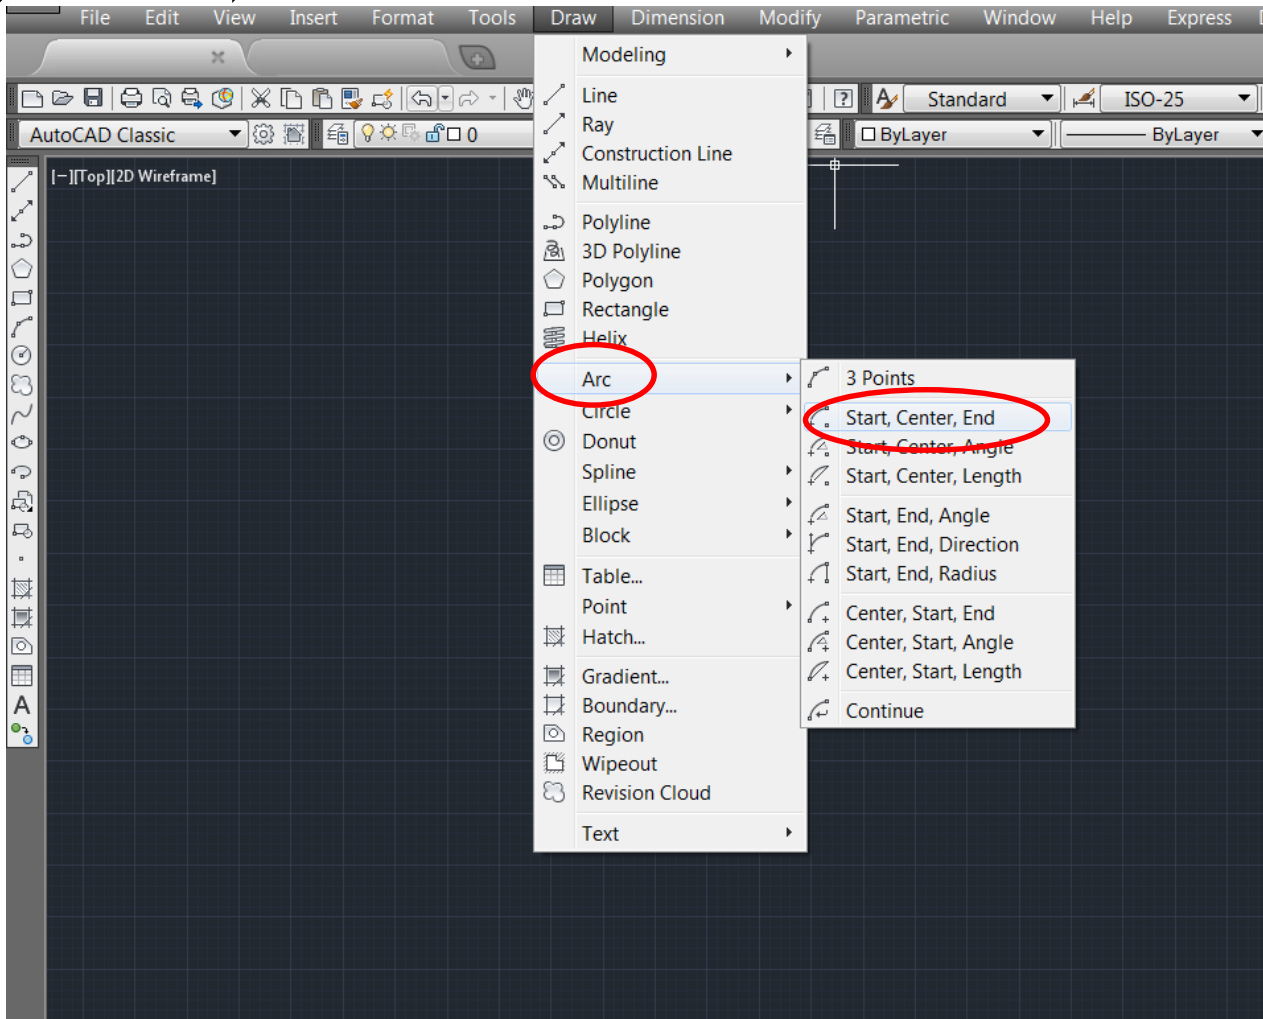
File Edit View Insert Format Tools Draw Dimension Modify Parametric Window Help Express

Standard ISO-25

AutoCAD Classic 0 ByLayer ByLayer

[−][Top][2D Wireframe]

Modeling
Line
Ray
Construction Line
Multiline
Polyline
3D Polyline
Polygon
Rectangle
Helix
Arc
Circle
Donut
Spline
Ellipse
Block
Table...
Point
Hatch...
Gradient...
Boundary...
Region
Wipeout
Revision Cloud
Text

3 Points
Start, Center, End
Start, Center, Angle
Start, Center, Length
Start, End, Angle
Start, End, Direction
Start, End, Radius
Center, Start, End
Center, Start, Angle
Center, Start, Length
Continue